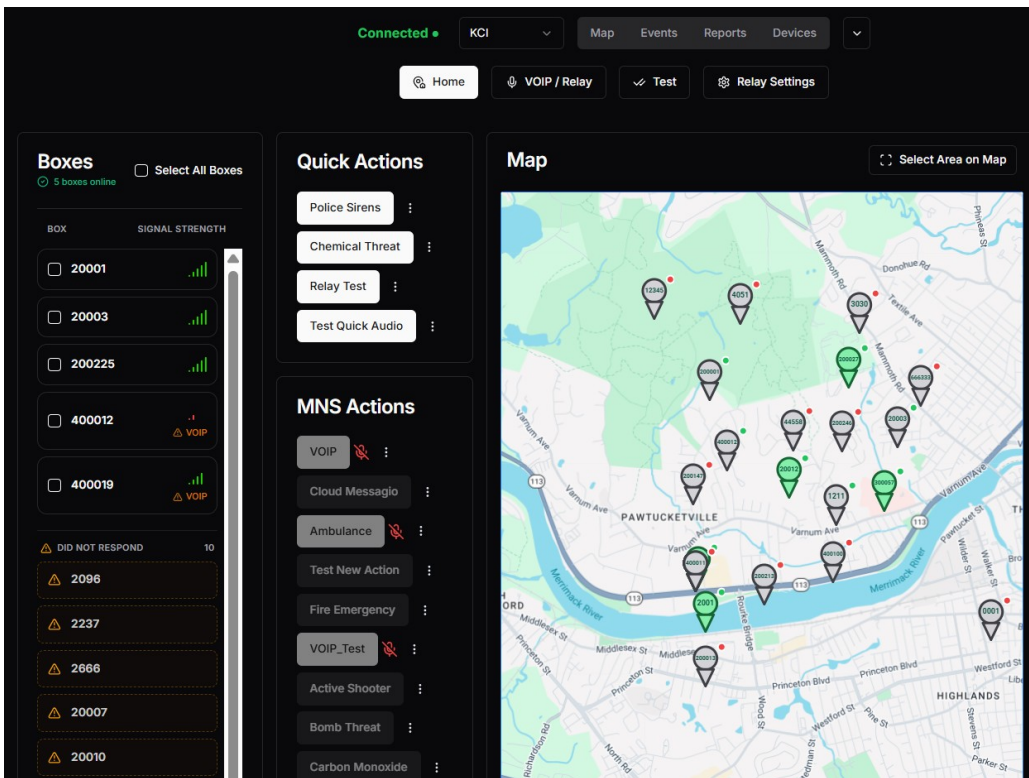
Connected •
KCI
Map Events Reports Devices

Home
VOIP / Relay
Test
Relay Settings

Boxes
5 boxes online
Select All Boxes

BOX SIGNAL STRENGTH
20001
20003
200225
400012
VOIP
400019
VOIP

DID NOT RESPOND 10
2096
2237
2666
20007
20010

Quick Actions
Police Sirens
Chemical Threat
Relay Test
Test Quick Audio

MNS Actions
VOIP
Cloud Messagio
Ambulance
Test New Action
Fire Emergency
VOIP_Test
Active Shooter
Bomb Threat
Carbon Monoxide

Map
Select Area on Map

12345
4051
3030
200027
200001
666333
44558
200240
20003
400012
200147
20012
1211
300057
400011
400100
200212
2001
200013
0001

Mammoth Rd
Donohue Rd
Textile Ave
Phineas St
Varnum Ave
PAWTUCKETVILLE
113
Merrimack River
Pawtucket Blvd
Wilder St
Walker St
Rourke Bridge
ORD
Middlesex St
Princeton St
Princeton Blvd
Westford St
HIGHLANDS
Stevens St
Parker St
Wood St
Pine St
Richardson Rd
North Rd